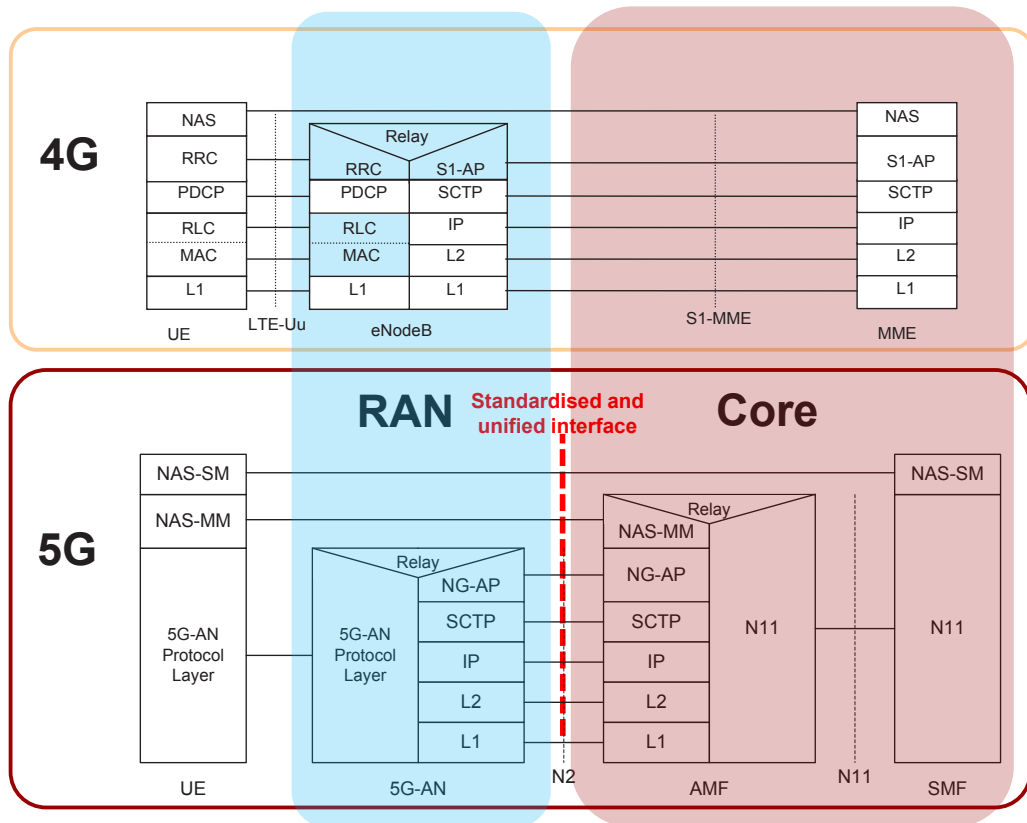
4G

NAS
RRC
PDCP
RLC
MAC
L1
UE

LTE-Uu

Relay
RRC
S1-AP
PDCP
SCTP
RLC
IP
MAC
L2
L1
L1
eNodeB

S1-MME

NAS
S1-AP
SCTP
IP
L2
L1
MME

RAN

Standardised and unified interface

Core

5G

NAS-SM
NAS-MM
5G-AN Protocol Layer
UE

Relay
5G-AN Protocol Layer
NG-AP
SCTP
IP
L2
L1
5G-AN

N2

Relay
NAS-MM
NG-AP
SCTP
IP
L2
L1
N11
AMF

N11

NAS-SM
N11
SMF